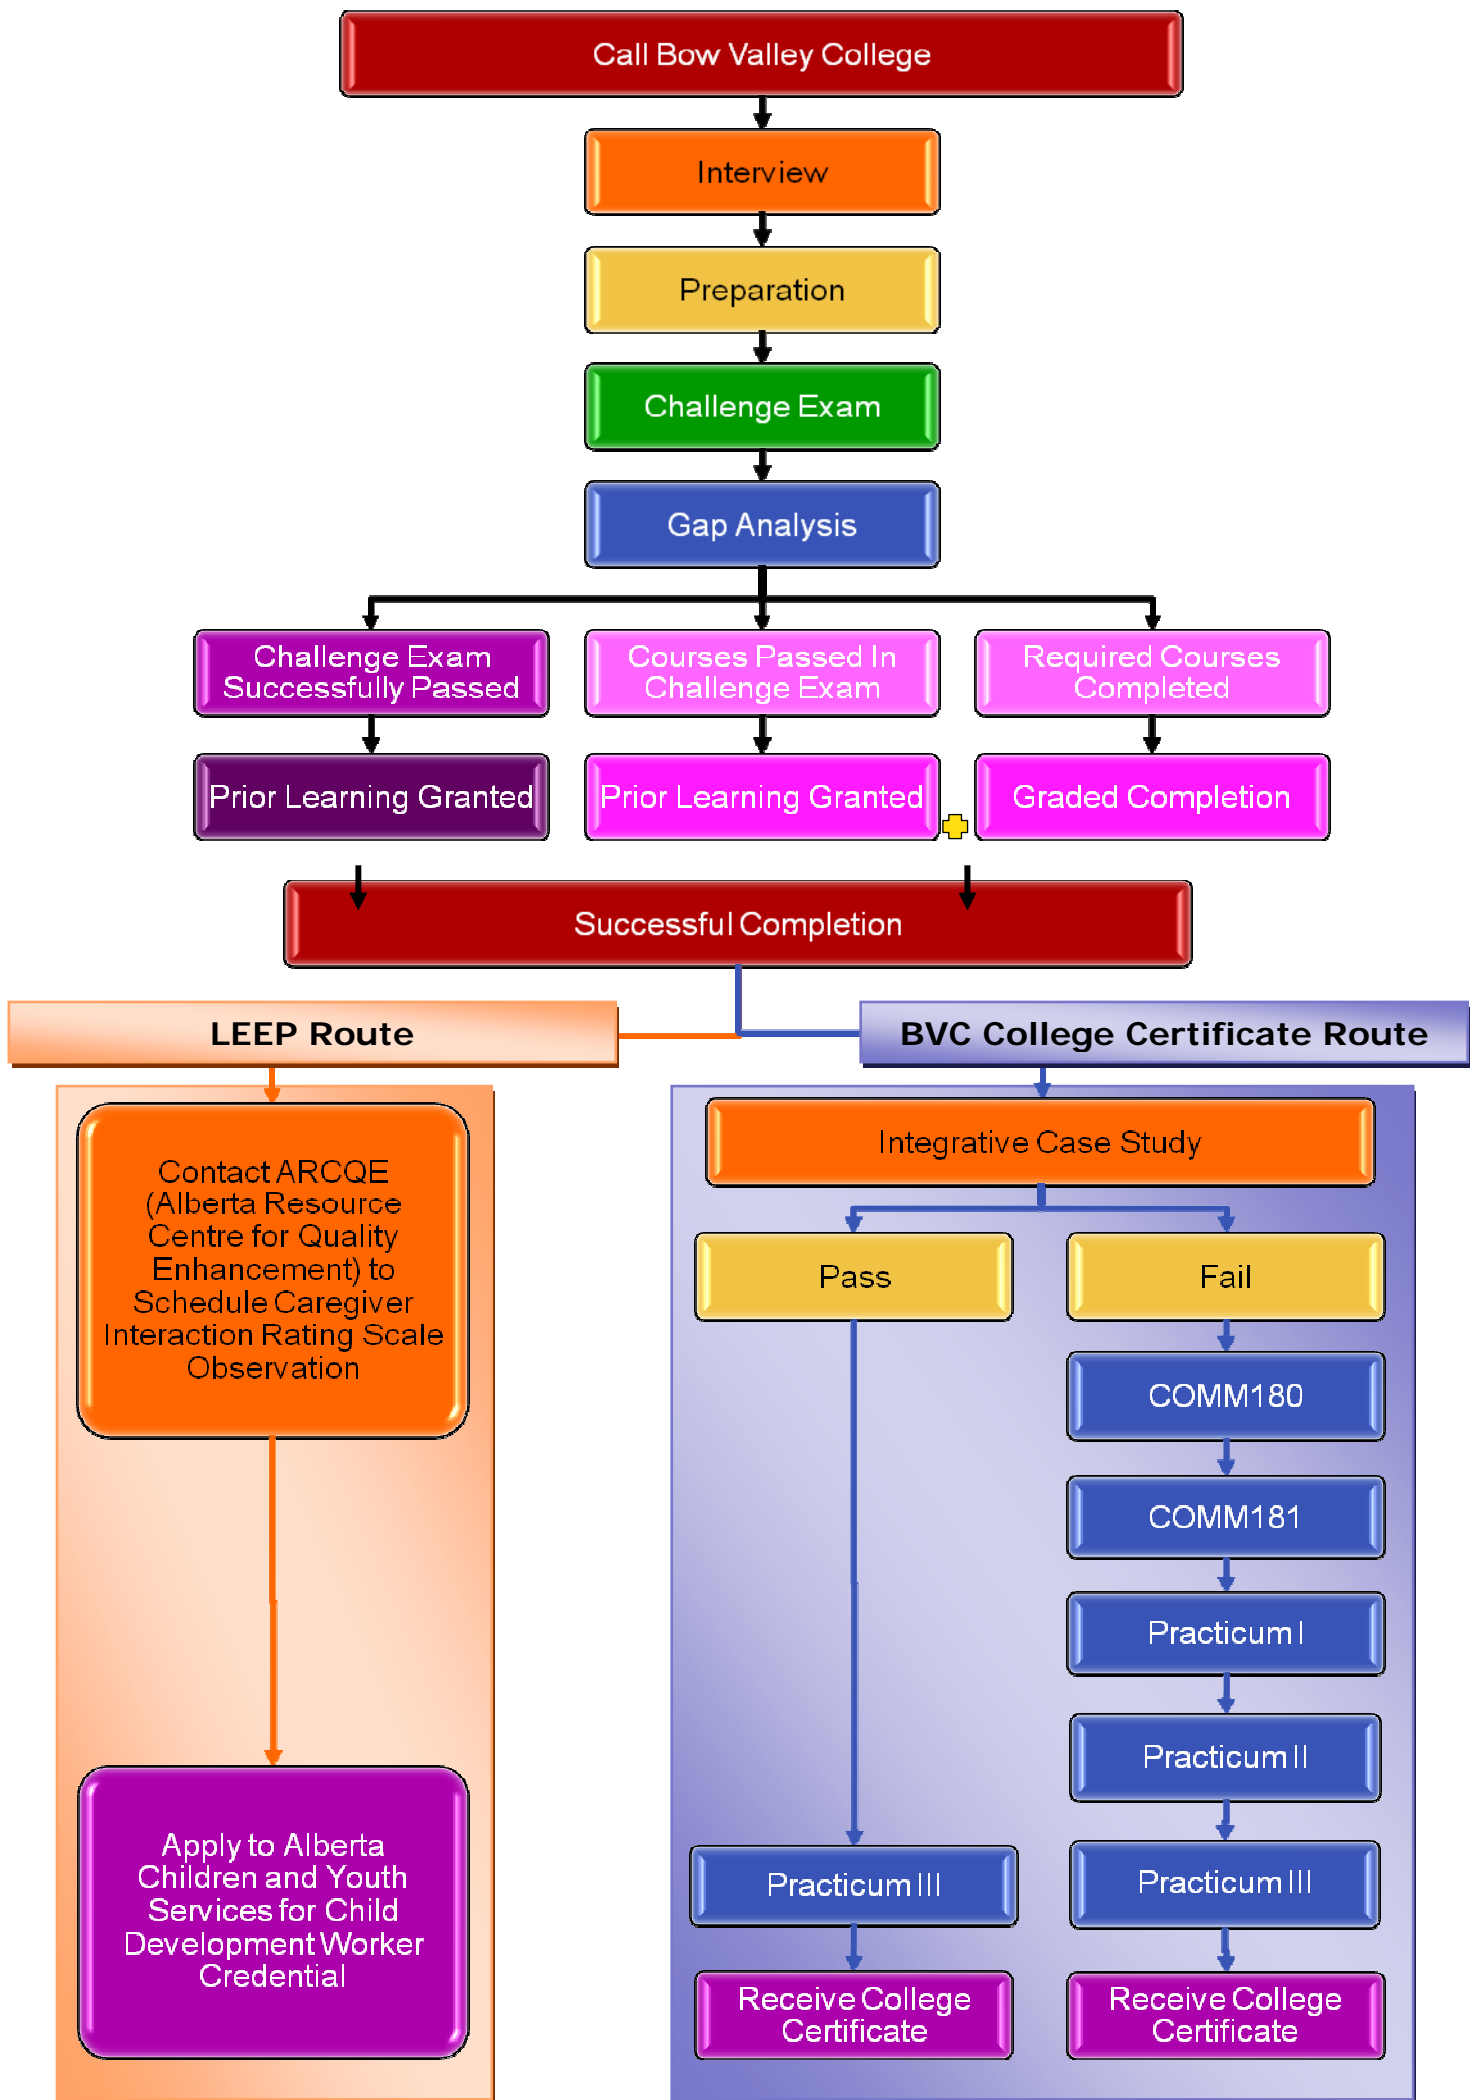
Call Bow Valley College

Interview

Preparation

Challenge Exam

Gap Analysis

Challenge Exam Successfully Passed

Courses Passed In Challenge Exam

Required Courses Completed

Prior Learning Granted

Prior Learning Granted

Graded Completion

Successful Completion

LEEP Route

BVC College Certificate Route

Contact ARCQE (Alberta Resource Centre for Quality Enhancement) to Schedule Caregiver Interaction Rating Scale Observation

Apply to Alberta Children and Youth Services for Child Development Worker Credential

Integrative Case Study

Pass

Fail

COMM180

COMM181

Practicum I

Practicum II

Practicum III

Practicum III

Receive College Certificate

Receive College Certificate